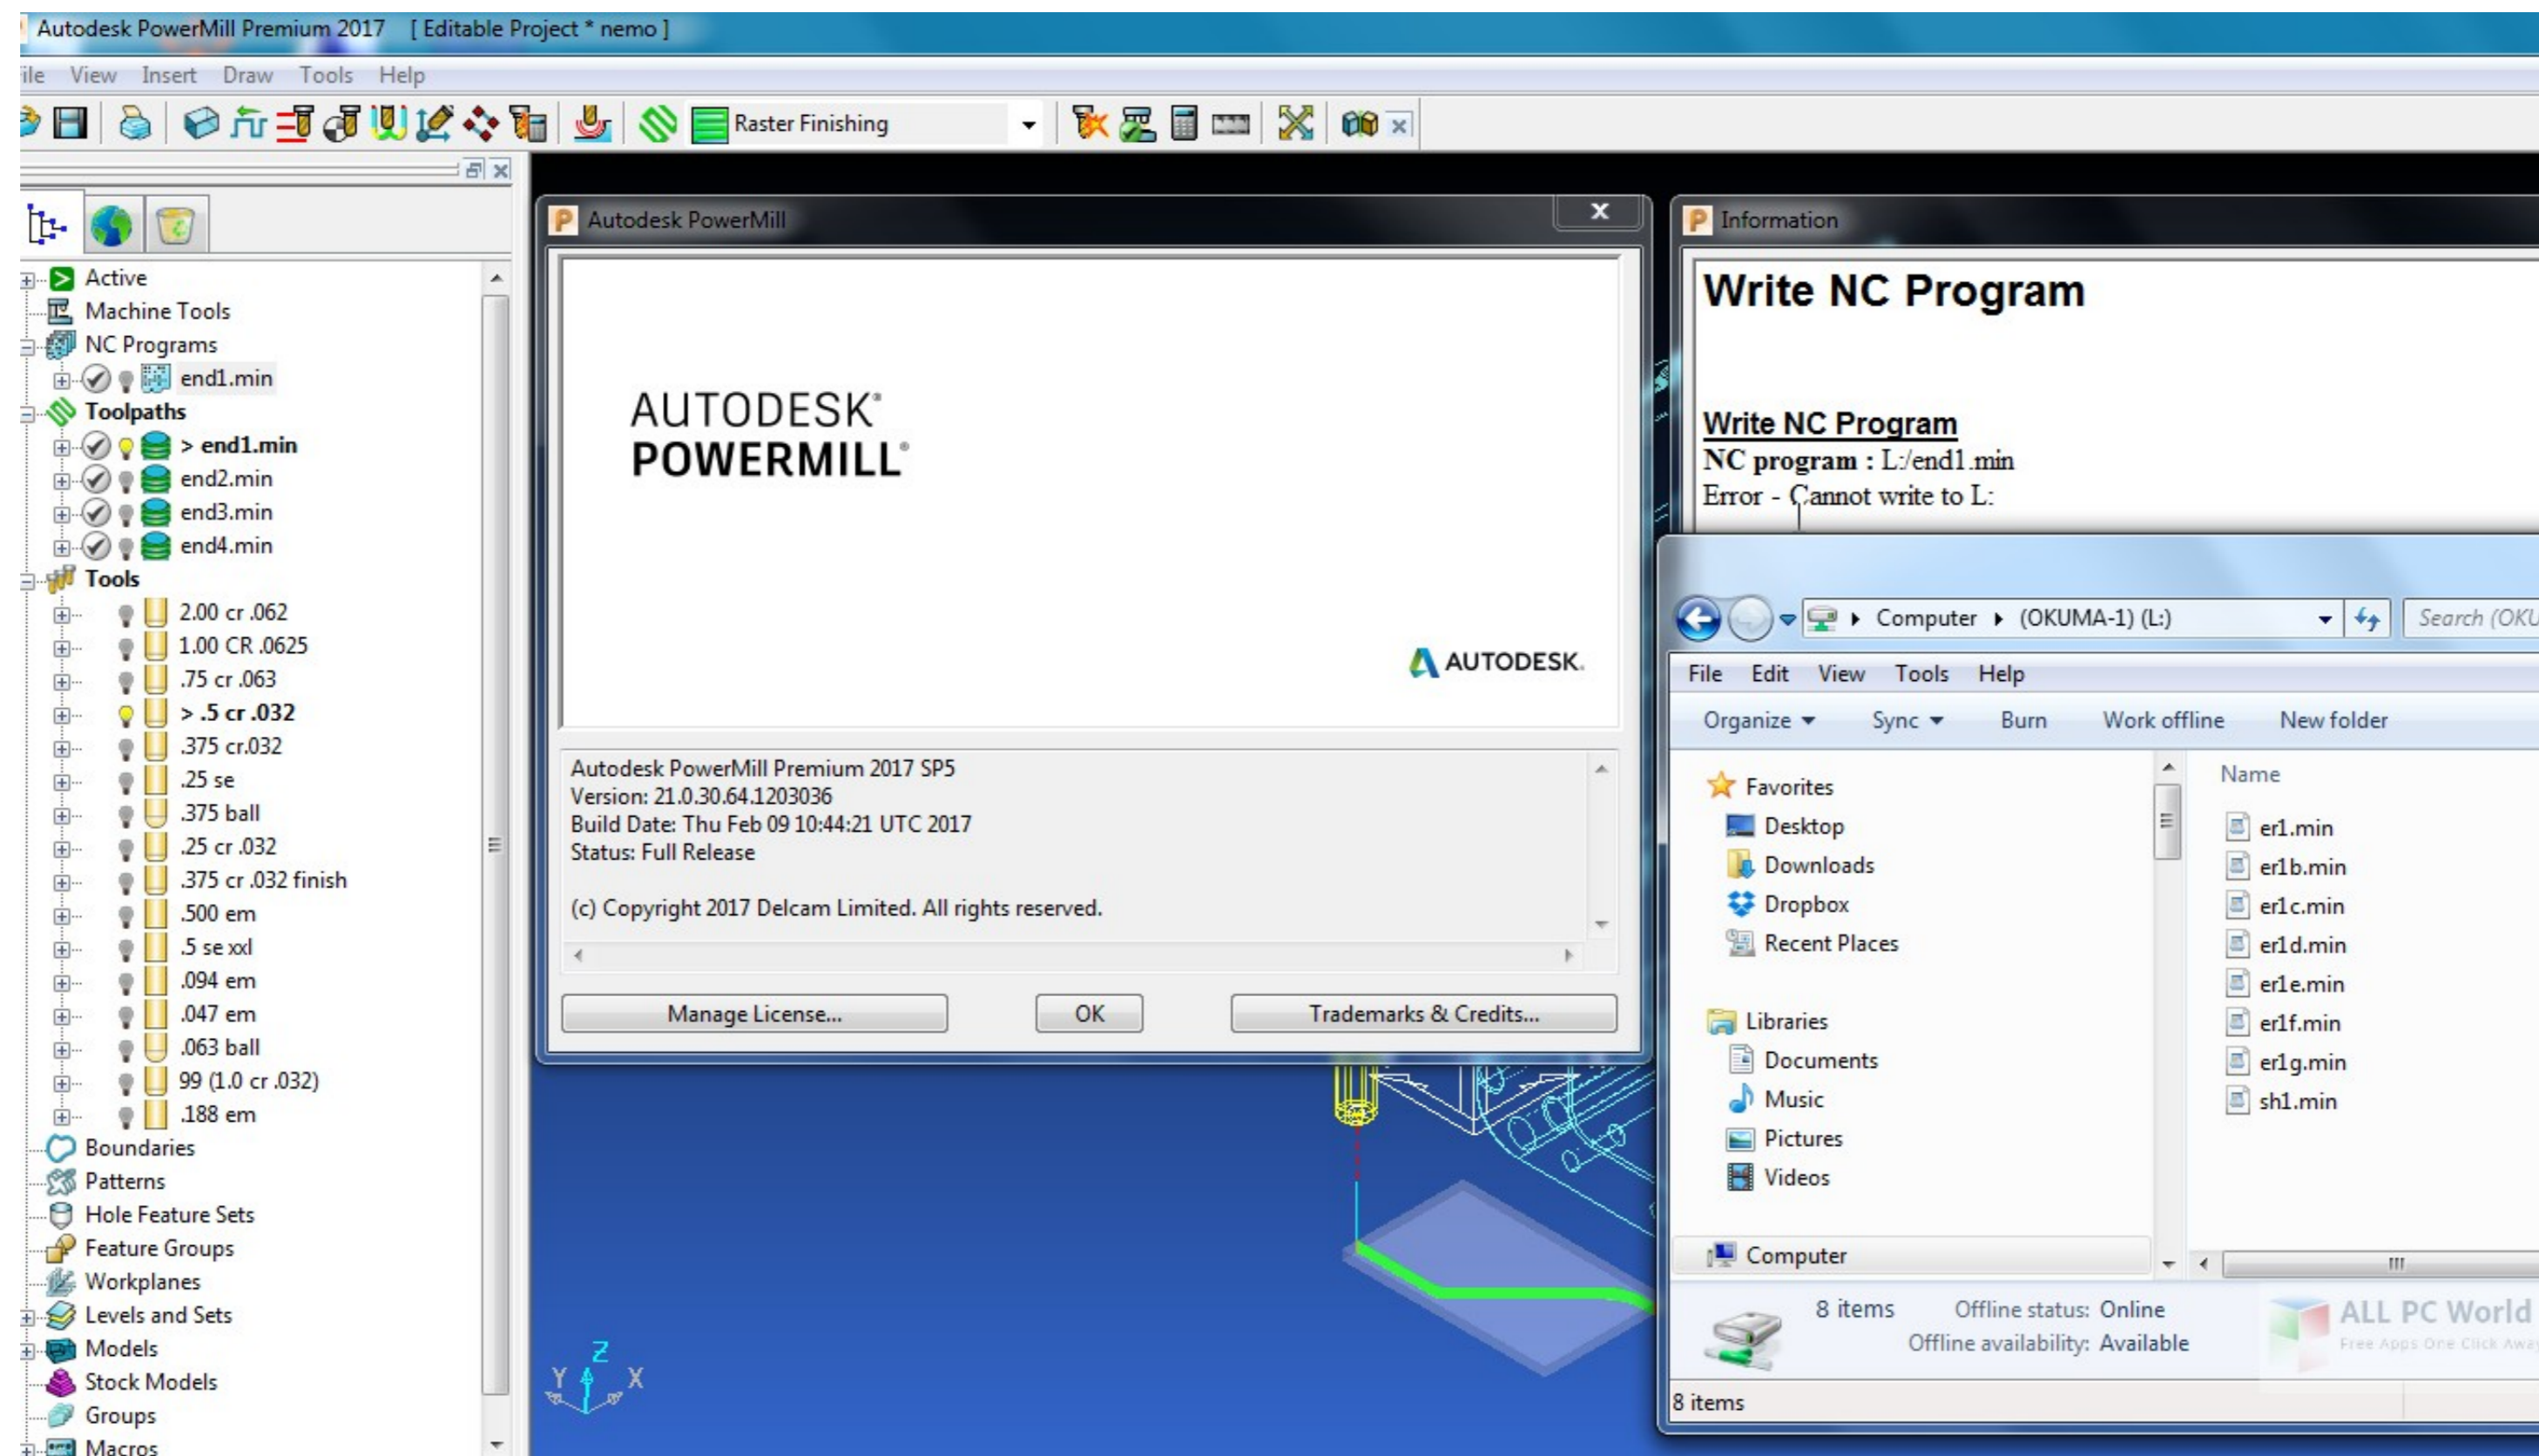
Autodesk PowerMill Premium 2017 [ Editable Project * nemo ]

ile View Insert Draw Tools Help

Raster Finishing

Active
Machine Tools
NC Programs
end1.min
Toolpaths
> end1.min
end2.min
end3.min
end4.min
Tools
2.00 cr .062
1.00 CR .0625
.75 cr .063
> .5 cr .032
.375 cr.032
.25 se
.375 ball
.25 cr .032
.375 cr .032 finish
.500 em
.5 se xxl
.094 em
.047 em
.063 ball
99 (1.0 cr .032)
.188 em
Boundaries
Patterns
Hole Feature Sets
Feature Groups
Workplanes
Levels and Sets
Models
Stock Models
Groups
Macros

Autodesk PowerMill

AUTODESK®
POWERMILL®

AUTODESK.

Autodesk PowerMill Premium 2017 SP5
Version: 21.0.30.64.1203036
Build Date: Thu Feb 09 10:44:21 UTC 2017
Status: Full Release

(c) Copyright 2017 Delcam Limited. All rights reserved.

Manage License... OK Trademarks & Credits...

Information

Write NC Program

Write NC Program
NC program : L:/end1.min
Error - Cannot write to L:

Computer ▸ (OKUMA-1) (L:)
Search (OKU

File Edit View Tools Help
Organize ▾ Sync ▾ Burn Work offline New folder

Favorites
Desktop
Downloads
Dropbox
Recent Places

Libraries
Documents
Music
Pictures
Videos

Computer

Name
er1.min
er1b.min
er1c.min
er1d.min
er1e.min
er1f.min
er1g.min
sh1.min

8 items Offline status: Online
Offline availability: Available

ALL PC World
Free Apps One Click Away

8 items

Z Y X